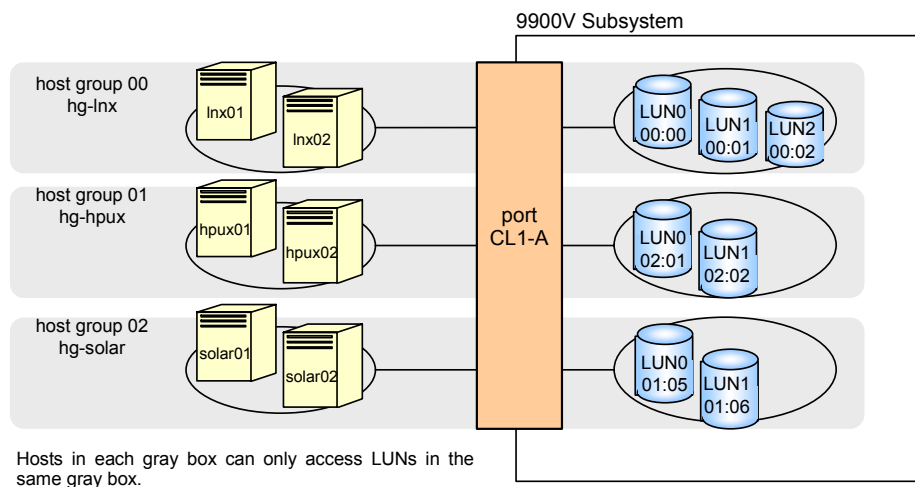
9900V Subsystem

host group 00
hg-lnx

lnx01

lnx02

LUN0
00:00

LUN1
00:01

LUN2
00:02

host group 01
hg-hpux

hpux01

hpux02

port
CL1-A

LUN0
02:01

LUN1
02:02

host group 02
hg-solar

solar01

solar02

LUN0
01:05

LUN1
01:06

Hosts in each gray box can only access LUNs in the same gray box.